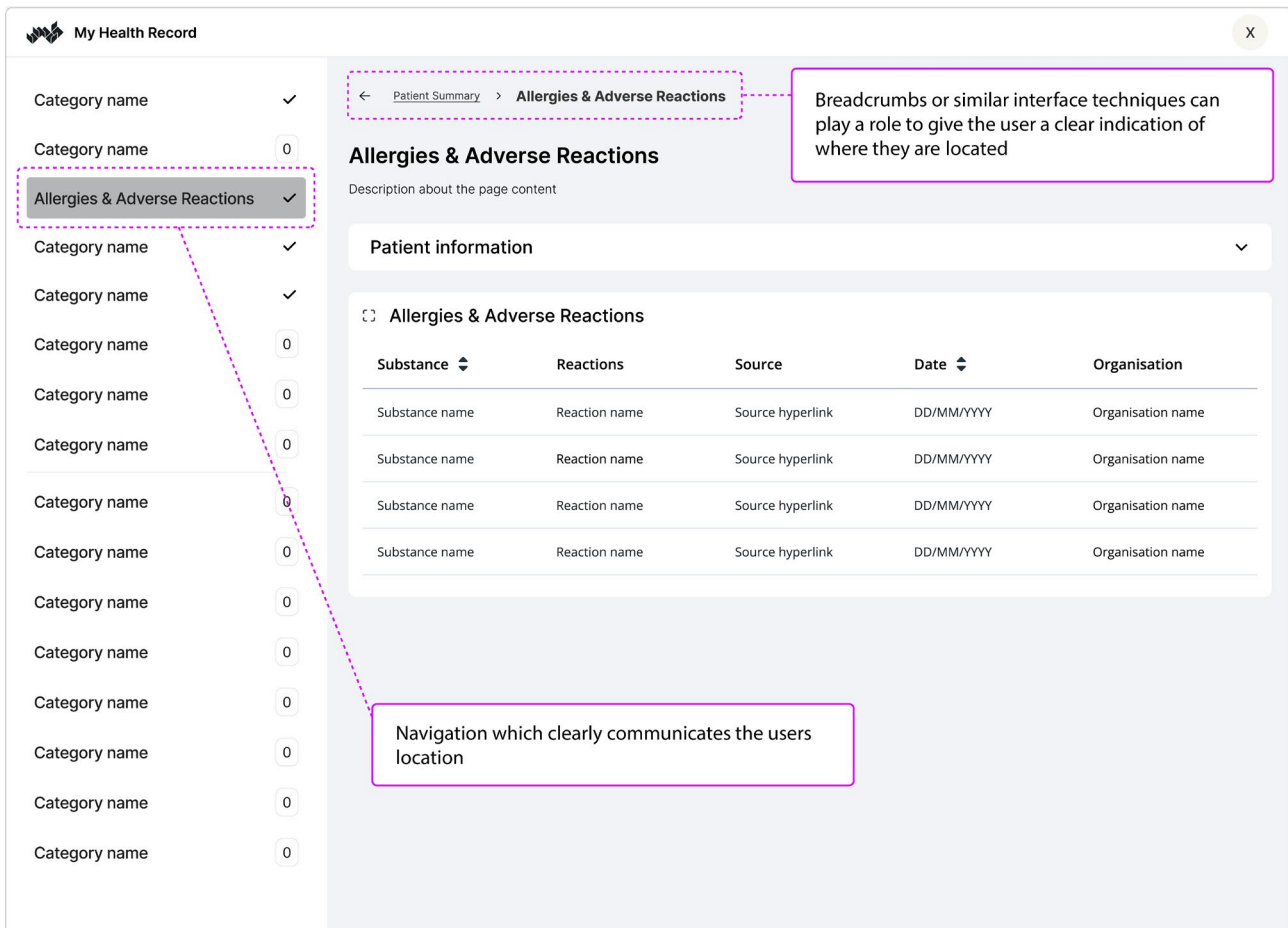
My Health Record

X

Category name

Category name 0

Allergies & Adverse Reactions

Category name

Category name

Category name 0

Category name 0

Category name 0

Category name 0

Category name 0

Category name 0

Category name 0

Category name 0

Category name 0

Category name 0

Category name 0

← Patient Summary > Allergies & Adverse Reactions

Breadcrumbs or similar interface techniques can play a role to give the user a clear indication of where they are located

Allergies & Adverse Reactions

Description about the page content

Patient information

Allergies & Adverse Reactions

| Substance | Reactions | Source | Date | Organisation |
|---|---|---|---|---|
| Substance name | Reaction name | Source hyperlink | DD/MM/YYYY | Organisation name |
| Substance name | Reaction name | Source hyperlink | DD/MM/YYYY | Organisation name |
| Substance name | Reaction name | Source hyperlink | DD/MM/YYYY | Organisation name |
| Substance name | Reaction name | Source hyperlink | DD/MM/YYYY | Organisation name |

Navigation which clearly communicates the users location